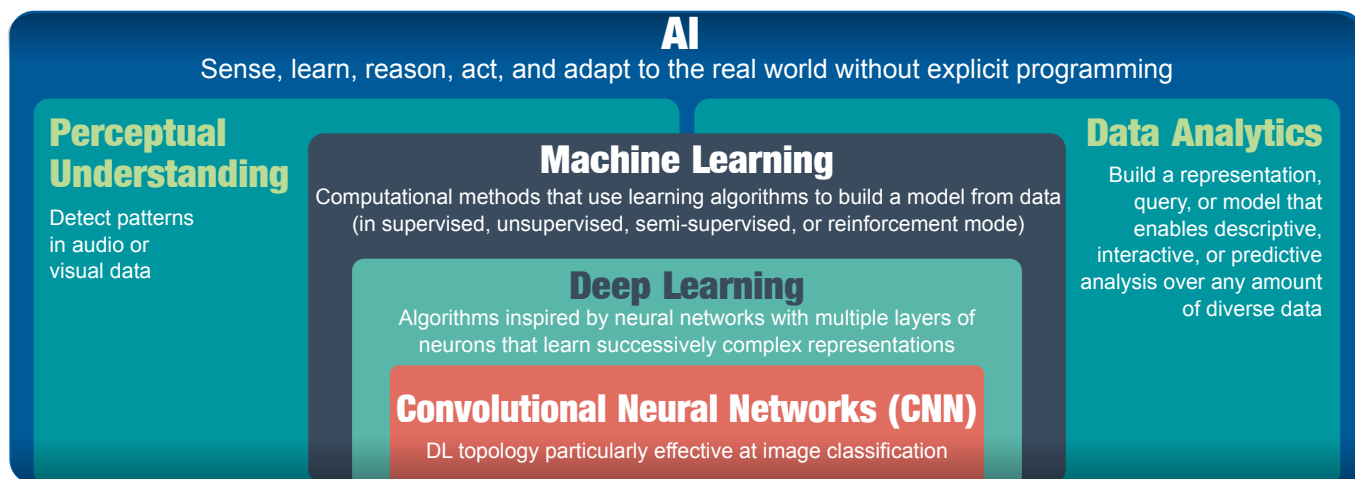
AI
Sense, learn, reason, act, and adapt to the real world without explicit programming

Perceptual Understanding
Detect patterns in audio or visual data

Machine Learning
Computational methods that use learning algorithms to build a model from data (in supervised, unsupervised, semi-supervised, or reinforcement mode)

Deep Learning
Algorithms inspired by neural networks with multiple layers of neurons that learn successively complex representations

Convolutional Neural Networks (CNN)
DL topology particularly effective at image classification

Data Analytics
Build a representation, query, or model that enables descriptive, interactive, or predictive analysis over any amount of diverse data